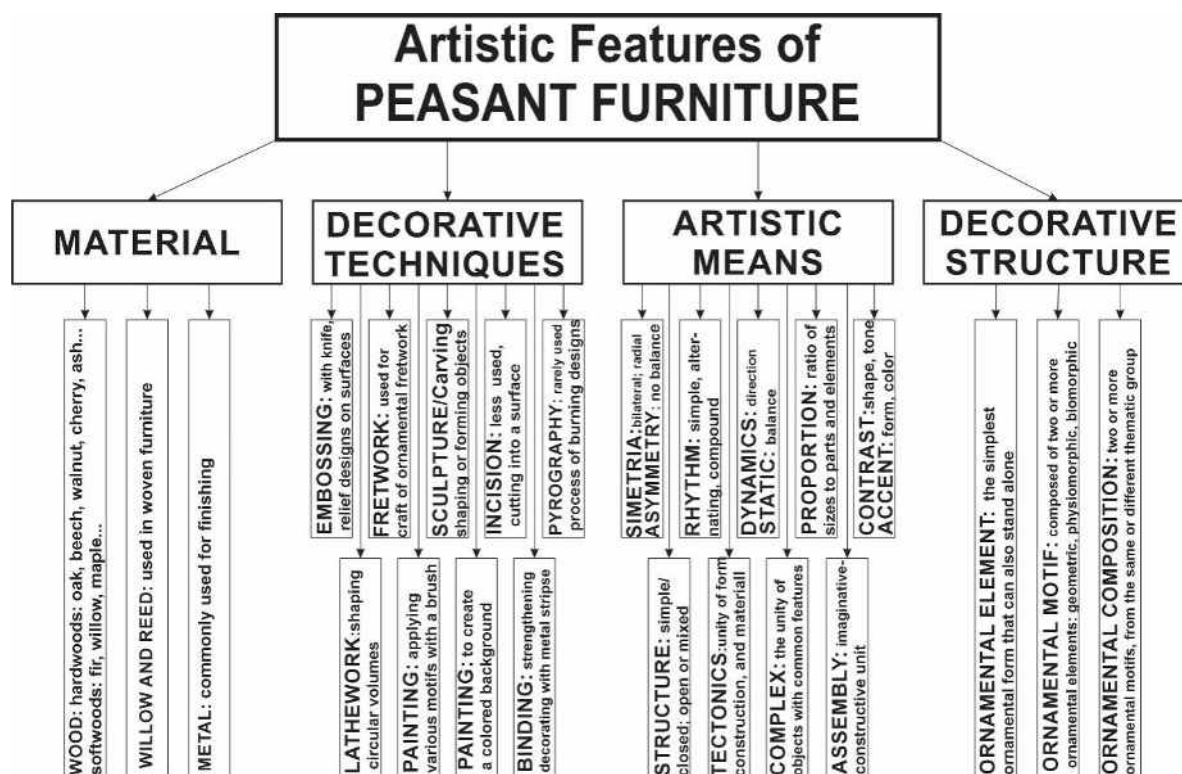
Artistic Features of
PEASANT FURNITURE

MATERIAL

WOOD: hardwoods: oak, beech, walnut, cherry, ash... softwoods: fir, willow, maple...

WILLOW AND REED: used in woven furniture

METAL: commonly used for finishing

DECORATIVE TECHNIQUES

EMBOSSING: with knife, relief designs on surfaces

FRETWORK: used for craft of ornamental fretwork

SCULPTURE/Carving shaping or forming objects

INCISION: less used, cutting into a surface

PYROGRAPHY: rarely used process of burning designs

LATHEWORK: shaping circular volumes

PAINTING: applying various motifs with a brush

PAINTING: to create a colored background

BINDING: strengthening decorating with metal stripse

ARTISTIC MEANS

SIMETRIA: bilateral; radial ASYMMETRY: no balance

RHYTHM: simple, alternating, compound

DYNAMICS: direction STATIC: balance

PROPORTION: ratio of sizes to parts and elements

CONTRAST: shape, tone ACCENT: form, color

STRUCTURE: simple/ closed; open or mixed

TECTONICS: unity of form construction, and materiall

COMPLEX: the unity of objects with common features

ASSEMBLY: imaginative-constructive unit

DECORATIVE STRUCTURE

ORNAMENTAL ELEMENT: the simplest ornamental form that can also stand alone

ORNAMENTAL MOTIF: composed of two or more ornamental elements: geometric, physiomorphic, biomorphic

ORNAMENTAL COMPOSITION: two or more ornamental motifs, from the same or different thematic group